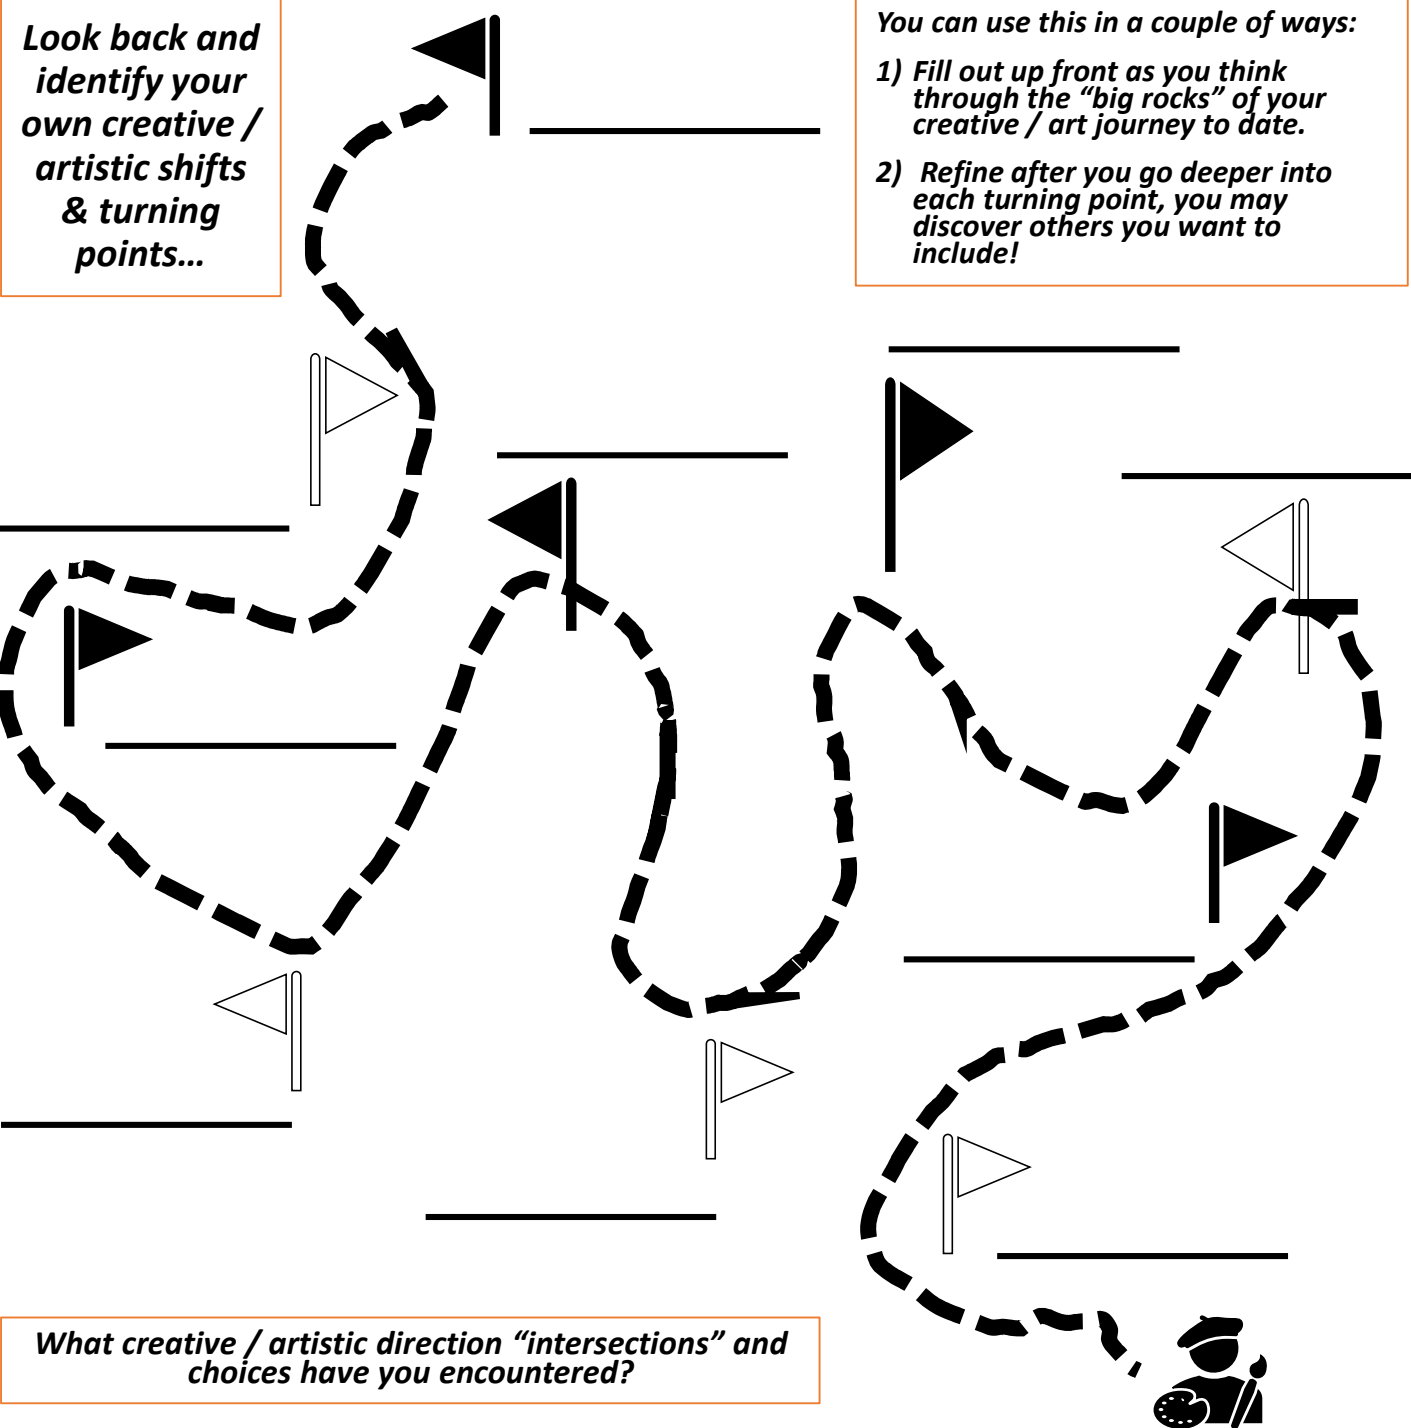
Look back and identify your own creative / artistic shifts & turning points…

You can use this in a couple of ways:

1) Fill out up front as you think through the “big rocks” of your creative / art journey to date.

2) Refine after you go deeper into each turning point, you may discover others you want to include!

What creative / artistic direction “intersections” and choices have you encountered?